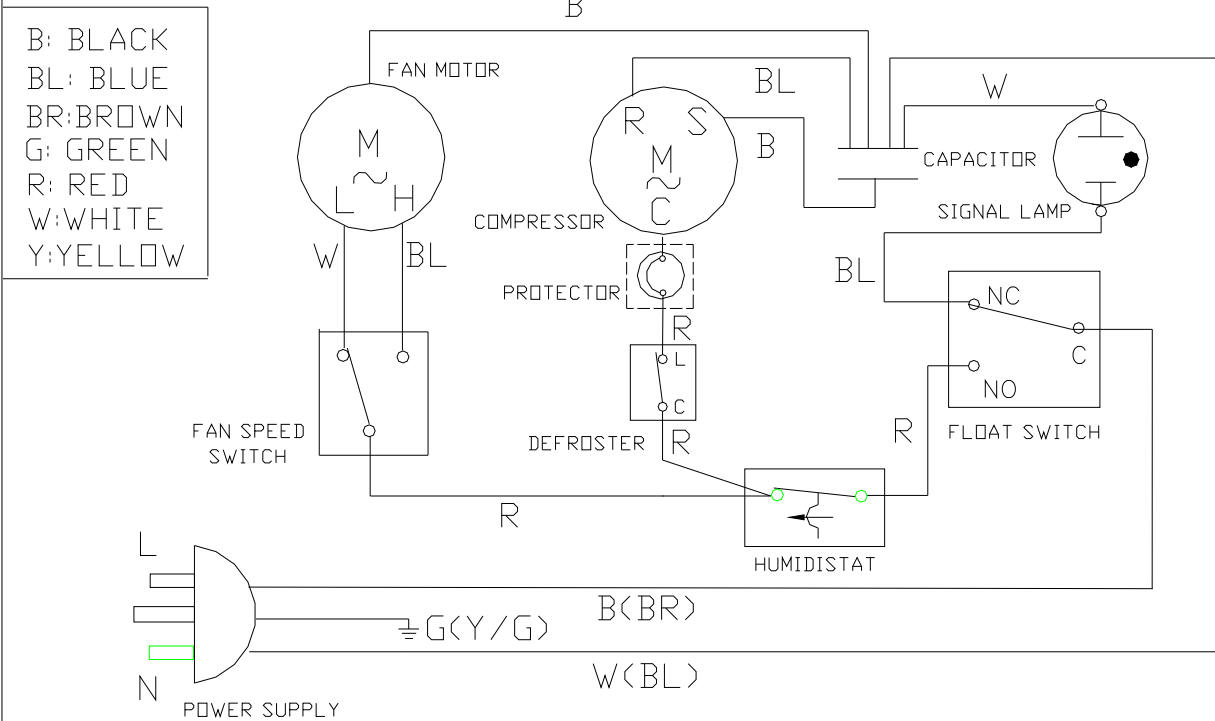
B: BLACK
BL: BLUE
BR:BROWN
G: GREEN
R: RED
W:WHITE
Y:YELLOW

B

FAN MOTOR
M
$\sim$
L H

BL
R S
M
$\sim$
C
B

W
CAPACITOR
SIGNAL LAMP

COMPRESSOR

W BL

PROTECTOR

BL

NC
C
NO

R
L
C

FAN SPEED SWITCH

DEFROSTER R

R
FLOAT SWITCH

R

HUMIDISTAT

L

B(BR)
G(Y/G)

N
W(BL)
POWER SUPPLY